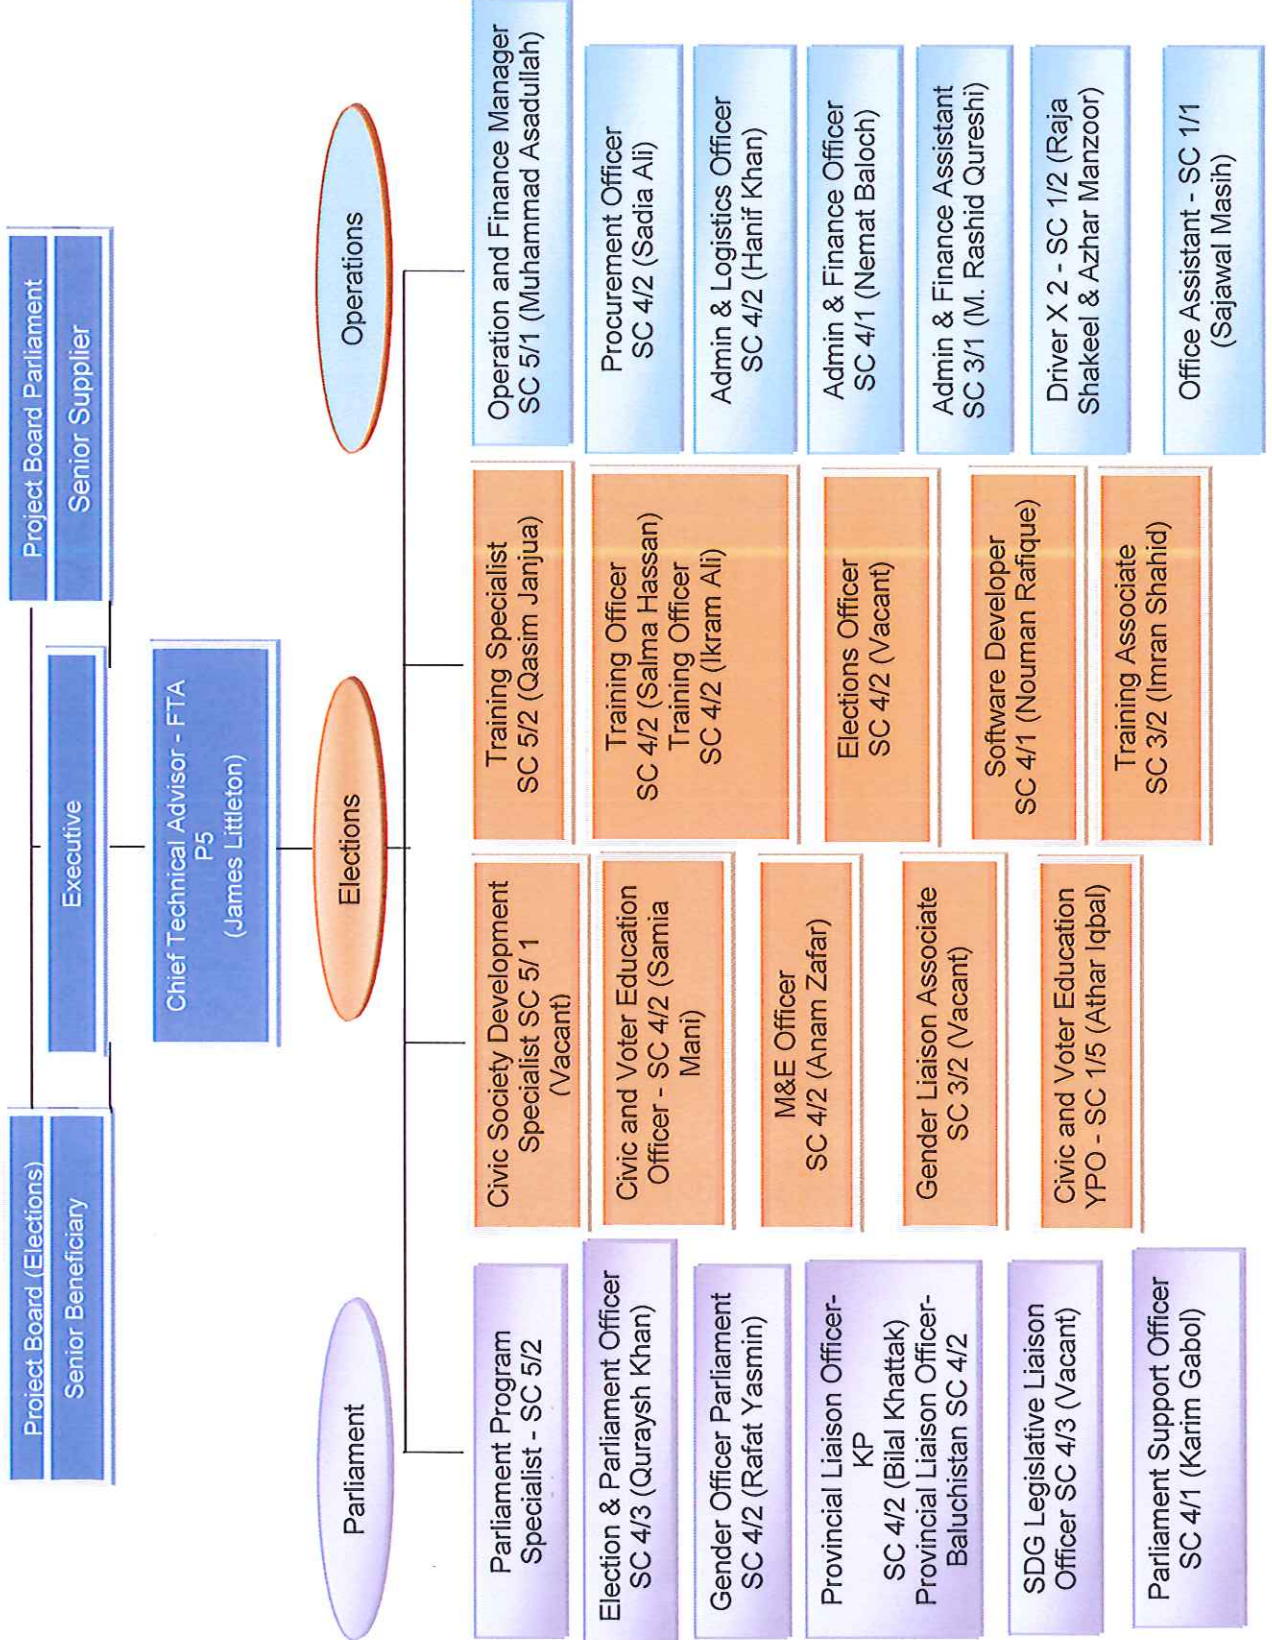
Project Board (Elections)

Senior Beneficiary

Executive

Project Board Parliament

Senior Supplier

Chief Technical Advisor - FTA P5 (James Littleton)

Parliament

Elections

Operations

Parliament Program Specialist - SC 5/2

Election & Parliament Officer SC 4/3 (Quraysh Khan)

Gender Officer Parliament SC 4/2 (Rafat Yasmin)

Provincial Liaison Officer-KP SC 4/2 (Bilal Khattak) Provincial Liaison Officer-Baluchistan SC 4/2

SDG Legislative Liaison Officer SC 4/3 (Vacant)

Parliament Support Officer SC 4/1 (Karim Gabol)

Civic Society Development Specialist SC 5/ 1 (Vacant)

Civic and Voter Education Officer - SC 4/2 (Samia Mani)

M&E Officer SC 4/2 (Anam Zafar)

Gender Liaison Associate SC 3/2 (Vacant)

Civic and Voter Education YPO - SC 1/5 (Athar Iqbal)

Training Specialist SC 5/2 (Qasim Janjua)

Training Officer SC 4/2 (Salma Hassan) Training Officer SC 4/2 (Ikram Ali)

Elections Officer SC 4/2 (Vacant)

Software Developer SC 4/1 (Nouman Rafique)

Training Associate SC 3/2 (Imran Shahid)

Operation and Finance Manager SC 5/1 (Muhammad Asadullah)

Procurement Officer SC 4/2 (Sadia Ali)

Admin & Logistics Officer SC 4/2 (Hanif Khan)

Admin & Finance Officer SC 4/1 (Nemat Baloch)

Admin & Finance Assistant SC 3/1 (M. Rashid Qureshi)

Driver X 2 - SC 1/2 (Raja Shakeel & Azhar Manzoor)

Office Assistant - SC 1/1 (Sajawal Masih)